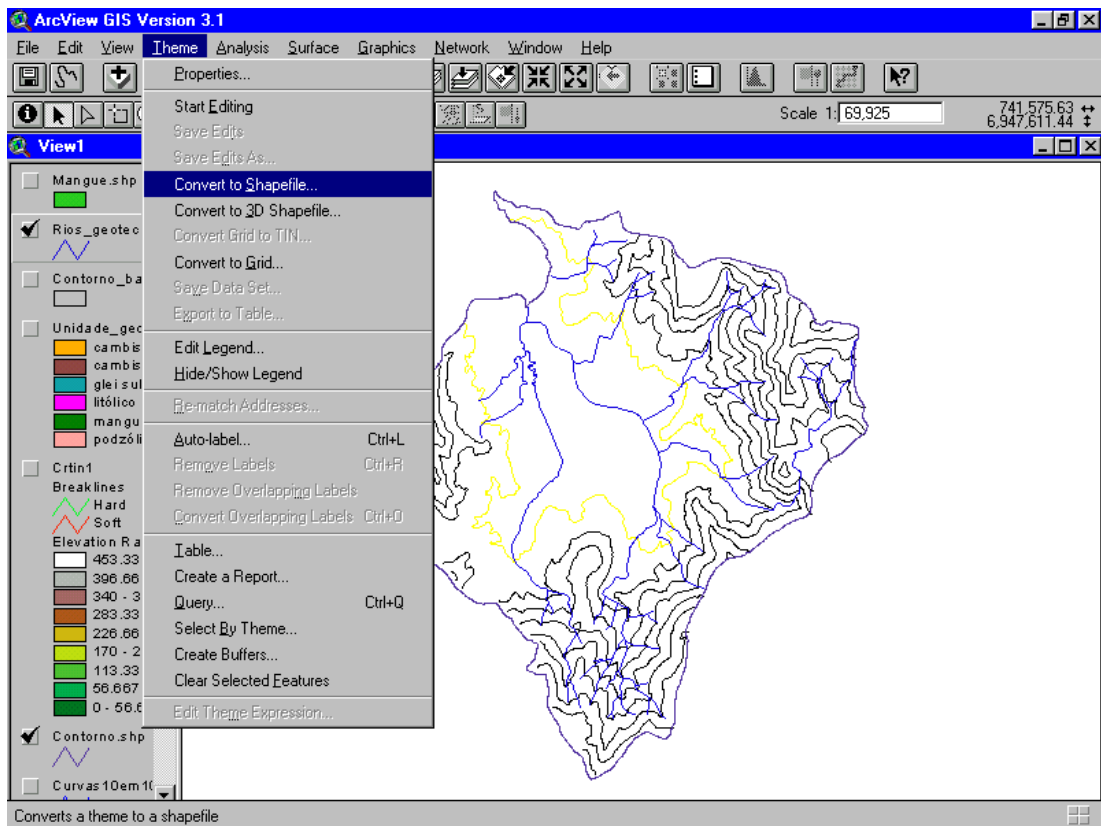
ArcView GIS Version 3.1

File Edit View Theme Analysis Surface Graphics Network Window Help

Scale 1: 69,925

741,575.63 ↔
6,947,611.44 ↕

View1

Mangue.shp

Rios_geotec

Contorno_ba

Unidade_geo
cambis
cambis
gleisul
litólico
mangu
podzóli

Crtin1
Breaklines
Hard
Soft
Elevation Ra
453.33
396.66
340 - 3
283.33
226.66
170 - 2
113.33
56.667
0 - 56.6

Contorno.shp

Curvas10em10

Properties...
Start Editing
Save Edits
Save Edits As...
Convert to Shapefile...
Convert to 3D Shapefile...
Convert Grid to TIN...
Convert to Grid...
Save Data Set...
Export to Table...
Edit Legend...
Hide/Show Legend
Re-match Addresses...
Auto-label... Ctrl+L
Remove Labels Ctrl+R
Remove Overlapping Labels
Convert Overlapping Labels Ctrl+O
Table...
Create a Report...
Query... Ctrl+Q
Select By Theme...
Create Buffers...
Clear Selected Features
Edit Theme Expression...

Converts a theme to a shapefile